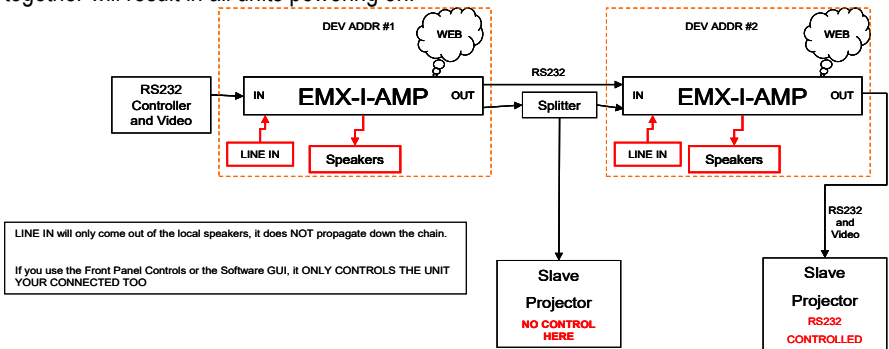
together will result in all units powering off.

DEV ADDR #1

WEB

RS232 Controller and Video

IN

EMX-I-AMP

OUT

LINE IN

Speakers

RS232

Splitter

DEV ADDR #2

WEB

IN

EMX-I-AMP

OUT

LINE IN

Speakers

RS232 and Video

LINE IN will only come out of the local speakers, it does NOT propagate down the chain.

If you use the Front Panel Controls or the Software GUI, it ONLY CONTROLS THE UNIT YOUR CONNECTED TOO

Slave Projector

NO CONTROL HERE

Slave Projector

RS232 CONTROLLED